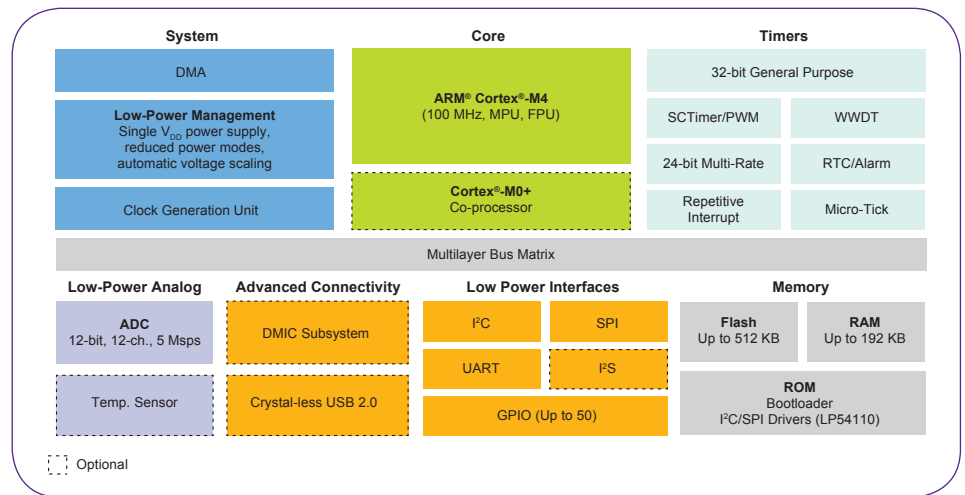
System

DMA

Low-Power Management
Single $V_{DD}$ power supply, reduced power modes, automatic voltage scaling

Clock Generation Unit

Core

ARM® Cortex®-M4
(100 MHz, MPU, FPU)

Cortex®-M0+
Co-processor

Timers

32-bit General Purpose

SCTimer/PWM

WWDT

24-bit Multi-Rate

RTC/Alarm

Repetitive Interrupt

Micro-Tick

Multilayer Bus Matrix

Low-Power Analog

ADC
12-bit, 12-ch., 5 Msps

Temp. Sensor

Advanced Connectivity

DMIC Subsystem

Crystal-less USB 2.0

Low Power Interfaces

$I^2C$

SPI

UART

$I^2S$

GPIO (Up to 50)

Memory

Flash
Up to 512 KB

RAM
Up to 192 KB

ROM
Bootloader
$I^2C$/SPI Drivers (LP54110)

Optional